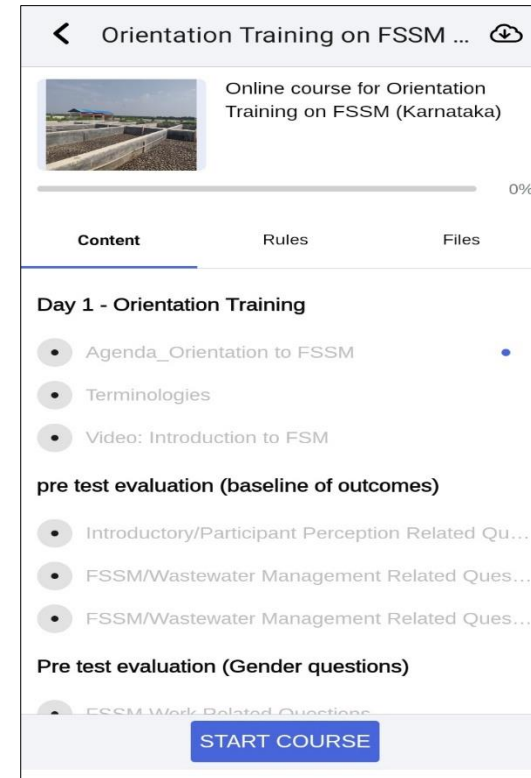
Orientation Training on FSSM ...

Online course for Orientation Training on FSSM (Karnataka)

0%

Content

Rules

Files

Day 1 - Orientation Training

Agenda_Orientation to FSSM

Terminologies

Video: Introduction to FSM

pre test evaluation (baseline of outcomes)

Introductory/Participant Perception Related Qu...

FSSM/Wastewater Management Related Ques...

FSSM/Wastewater Management Related Ques...

Pre test evaluation (Gender questions)

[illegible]

START COURSE